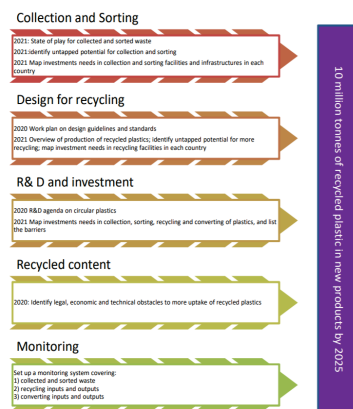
Collection and Sorting

2021: State of play for collected and sorted waste
2021:identify untapped potential for collection and sorting
2021 Map investments needs in collection and sorting facilities and infrastructures in each country

Design for recycling

2020 Work plan on design guidelines and standards
2021 Overview of production of recycled plastics; identify untapped potential for more recycling; map investment needs in recycling facilities in each country

R& D and investment

2020 R&D agenda on circular plastics
2021 Map investments needs in collection, sorting, recycling and converting of plastics, and list the barriers

Recycled content

2020: Identify legal, economic and technical obstacles to more uptake of recycled plastics

Monitoring

Set up a monitoring system covering:
1) collected and sorted waste
2) recycling inputs and outputs
3) converting inputs and outputs

10 million tonnes of recycled plastic in new products by 2025